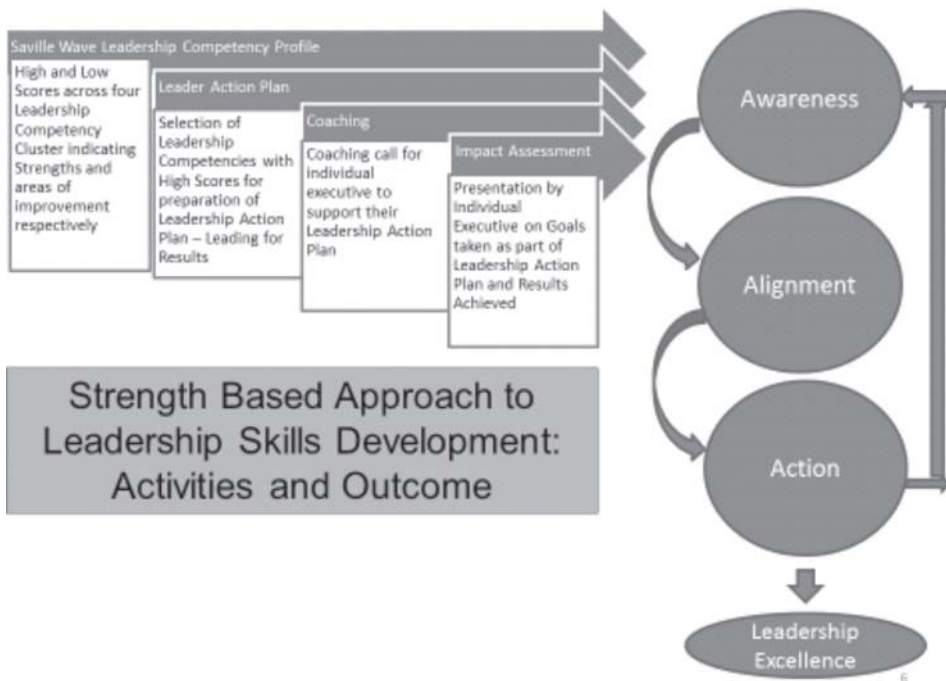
Saville Wave Leadership Competency Profile

High and Low Scores across four Leadership Competency Cluster indicating Strengths and areas of improvement respectively

Leader Action Plan

Selection of Leadership Competencies with High Scores for preparation of Leadership Action Plan – Leading for Results

Coaching

Coaching call for individual executive to support their Leadership Action Plan

Impact Assessment

Presentation by Individual Executive on Goals taken as part of Leadership Action Plan and Results Achieved

Awareness

Alignment

Action

Leadership Excellence

Strength Based Approach to Leadership Skills Development: Activities and Outcome

6